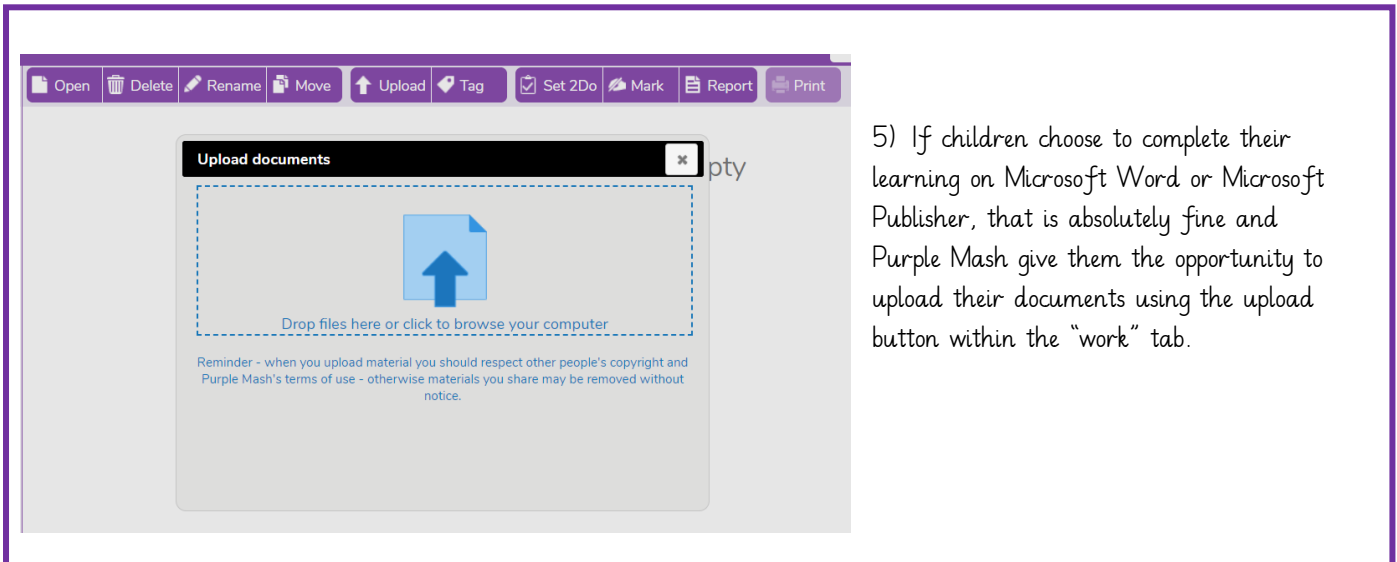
Open Delete Rename Move Upload Tag Set 2Do Mark Report Print

Upload documents ×

pty

Drop files here or click to browse your computer

Reminder - when you upload material you should respect other people's copyright and Purple Mash's terms of use - otherwise materials you share may be removed without notice.

5) If children choose to complete their learning on Microsoft Word or Microsoft Publisher, that is absolutely fine and Purple Mash give them the opportunity to upload their documents using the upload button within the "work" tab.